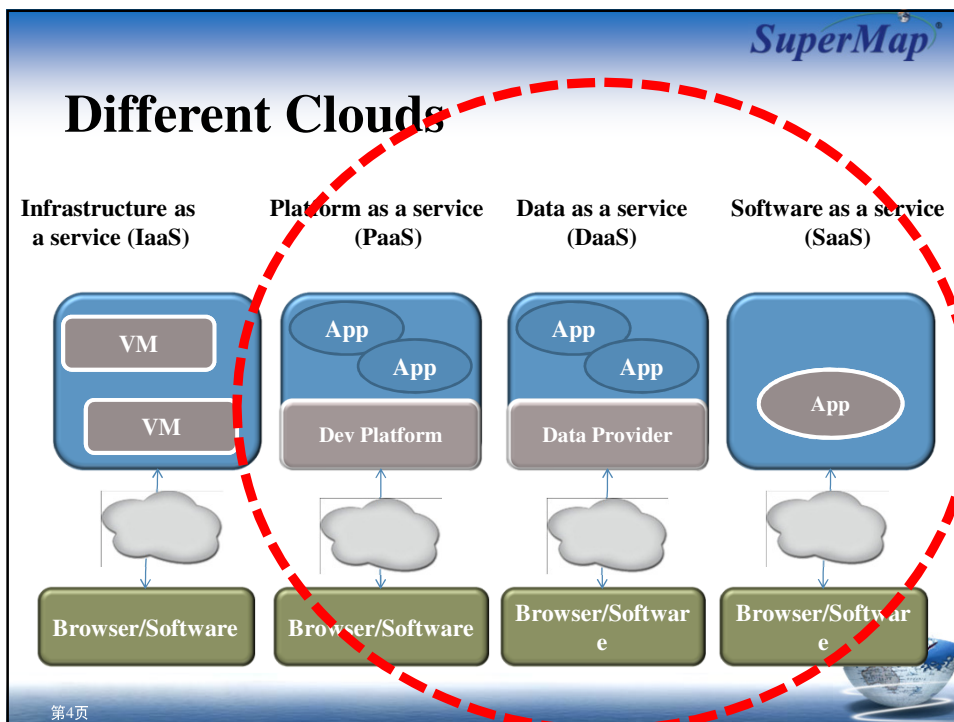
SuperMap

Different Clouds

Infrastructure as a service (IaaS)

VM

VM

Browser/Software

Platform as a service (PaaS)

App

App

Dev Platform

Browser/Software

Data as a service (DaaS)

App

App

Data Provider

Browser/Softwar e

Software as a service (SaaS)

App

Browser/Softwar e

第4页